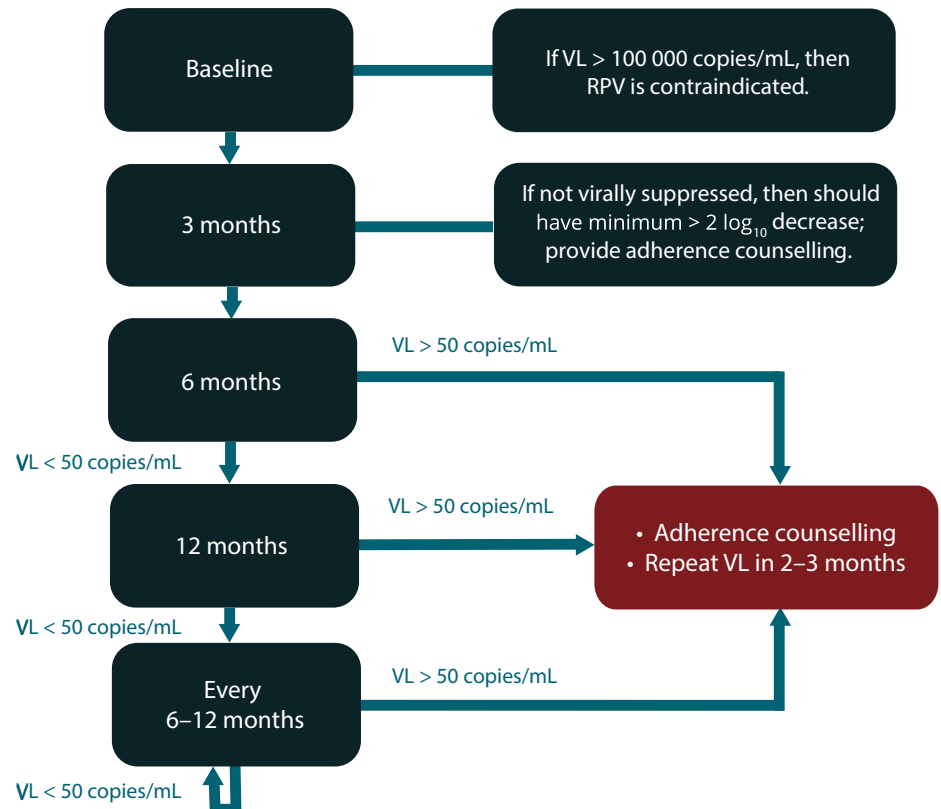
Baseline

If VL > 100 000 copies/mL, then RPV is contraindicated.

3 months

If not virally suppressed, then should have minimum > 2 $\log_{10}$ decrease; provide adherence counselling.

6 months

VL > 50 copies/mL

VL < 50 copies/mL

12 months

VL > 50 copies/mL

• Adherence counselling
• Repeat VL in 2–3 months

VL < 50 copies/mL

Every 6–12 months

VL > 50 copies/mL

VL < 50 copies/mL